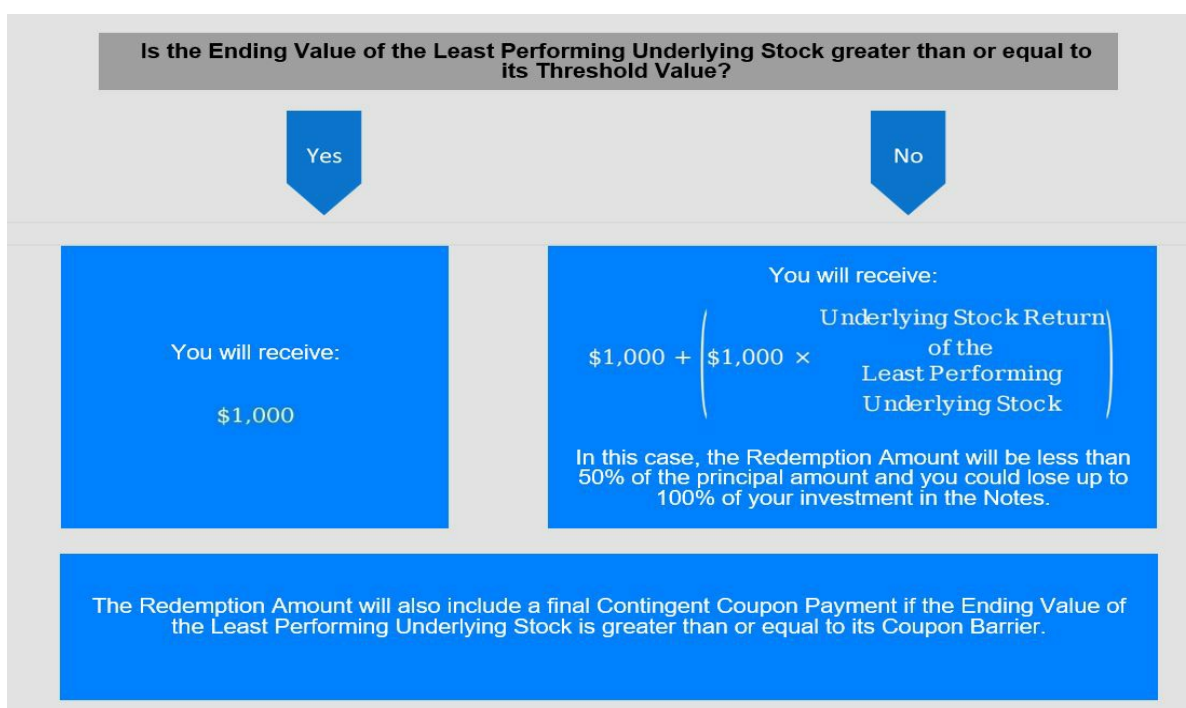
Is the Ending Value of the Least Performing Underlying Stock greater than or equal to its Threshold Value?

Yes

No

You will receive:

$1,000

You will receive:

$\$1,000 + \left(\$1,000 \times \text{Underlying Stock Return of the Least Performing Underlying Stock}\right)$

In this case, the Redemption Amount will be less than 50% of the principal amount and you could lose up to 100% of your investment in the Notes.

The Redemption Amount will also include a final Contingent Coupon Payment if the Ending Value of the Least Performing Underlying Stock is greater than or equal to its Coupon Barrier.